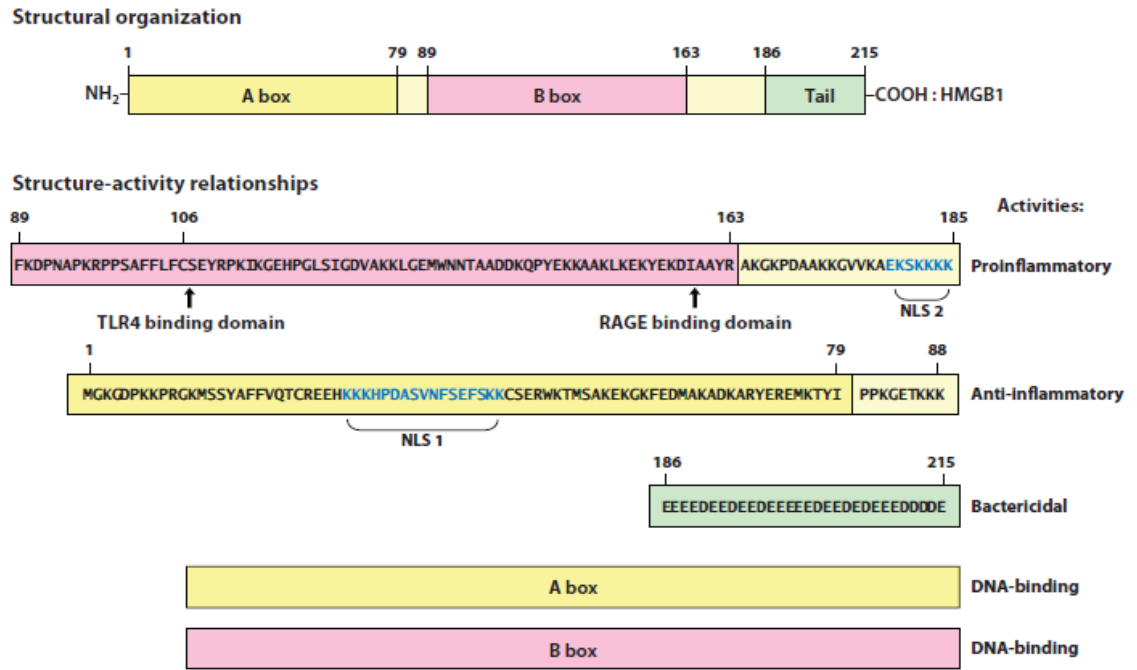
Structural organization

1 79 89 163 186 215

$NH_2$– A box B box Tail –COOH : HMGB1

Structure-activity relationships

89 106 163 185 Activities:

FKDPNAPKRPPSAFFLFCSEYRPKIKGEHPGLSIGDVAKKLGEMWNNTAADDKQPYEKKAAKLKEKYEKDIAAYR AKGKPDAAKKGVVKAEKSKKKK Proinflammatory

TLR4 binding domain RAGE binding domain NLS 2

1 79 88

MGKGDPKKPRGKMSSYAFFVQTCREEHKKKHPDASVNFSEFSKKCSERWKTMSAKEKGKFEDMAKADKARYEREMKTYI PPKGETKKK Anti-inflammatory

NLS 1

186 215

EEEEDEEDEEDEEEEEDEEDEDEEEDDDDE Bactericidal

A box DNA-binding

B box DNA-binding